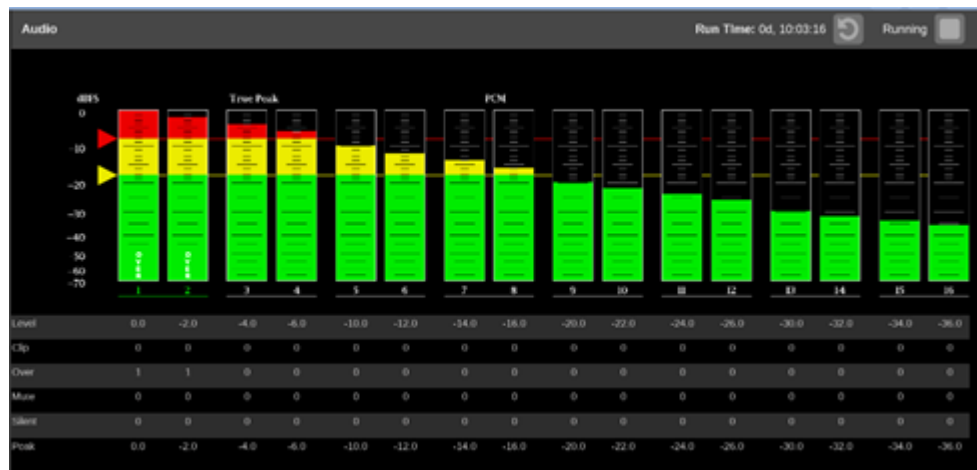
Audio

Run Time: 0d, 10:03:16

Running

dBFS
0
-10
-20
-30
-40
-50
-60
-70

True Peak

PCM

OVER OVER

| | 1 | 2 | 3 | 4 | 5 | 6 | 7 | 8 | 9 | 10 | 11 | 12 | 13 | 14 | 15 | 16 |
|---|---|---|---|---|---|---|---|---|---|---|---|---|---|---|---|---|
| Level | 0.0 | -2.0 | -4.0 | -6.0 | -10.0 | -12.0 | -14.0 | -16.0 | -20.0 | -22.0 | -24.0 | -26.0 | -30.0 | -32.0 | -34.0 | -36.0 |
| Clip | 0 | 0 | 0 | 0 | 0 | 0 | 0 | 0 | 0 | 0 | 0 | 0 | 0 | 0 | 0 | 0 |
| Over | 1 | 1 | 0 | 0 | 0 | 0 | 0 | 0 | 0 | 0 | 0 | 0 | 0 | 0 | 0 | 0 |
| Mute | 0 | 0 | 0 | 0 | 0 | 0 | 0 | 0 | 0 | 0 | 0 | 0 | 0 | 0 | 0 | 0 |
| Silent | 0 | 0 | 0 | 0 | 0 | 0 | 0 | 0 | 0 | 0 | 0 | 0 | 0 | 0 | 0 | 0 |
| Peak | 0.0 | -2.0 | -4.0 | -6.0 | -10.0 | -12.0 | -14.0 | -16.0 | -20.0 | -22.0 | -24.0 | -26.0 | -30.0 | -32.0 | -34.0 | -36.0 |